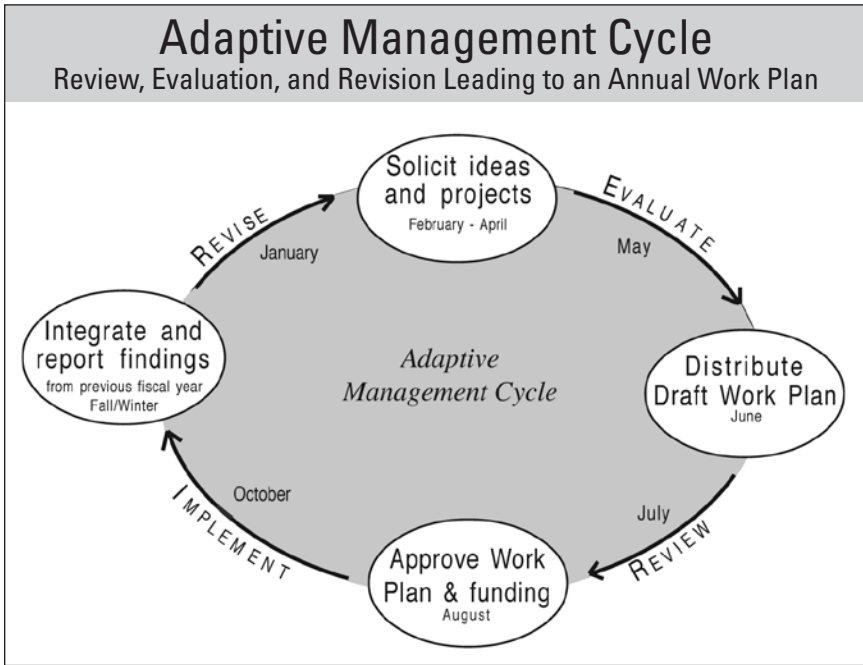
Adaptive Management Cycle
Review, Evaluation, and Revision Leading to an Annual Work Plan

Solicit ideas and projects
February - April

EVALUATE

May

Distribute Draft Work Plan
June

July

REVIEW

Approve Work Plan & funding
August

IMPLEMENT

October

Integrate and report findings
from previous fiscal year
Fall/Winter

REVISE

January

Adaptive Management Cycle